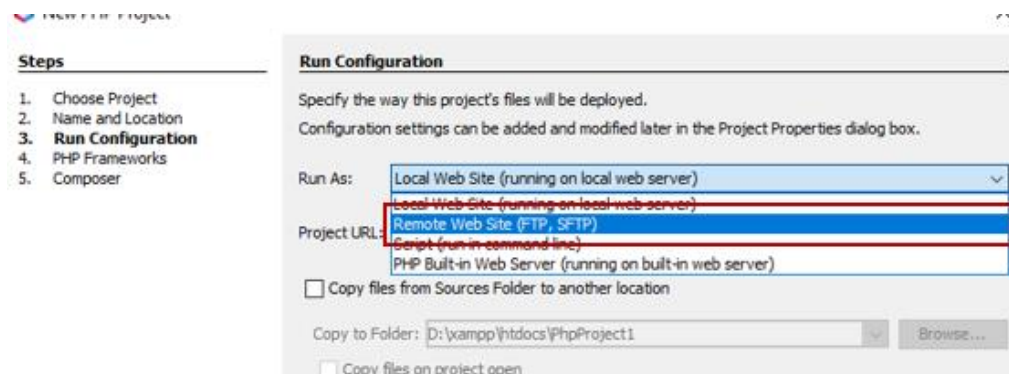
New PHP Project

Steps

1. Choose Project
2. Name and Location
3. Run Configuration
4. PHP Frameworks
5. Composer

Run Configuration

Specify the way this project's files will be deployed.

Configuration settings can be added and modified later in the Project Properties dialog box.

Run As: Local Web Site (running on local web server)

Local Web Site (running on local web server)
Remote Web Site (FTP, SFTP)
Script (run in command line)
PHP Built-in Web Server (running on built-in web server)

Project URL:

Copy files from Sources Folder to another location

Copy to Folder: D:\xampp\htdocs\PhpProject1

Browse...

Copy files on project open